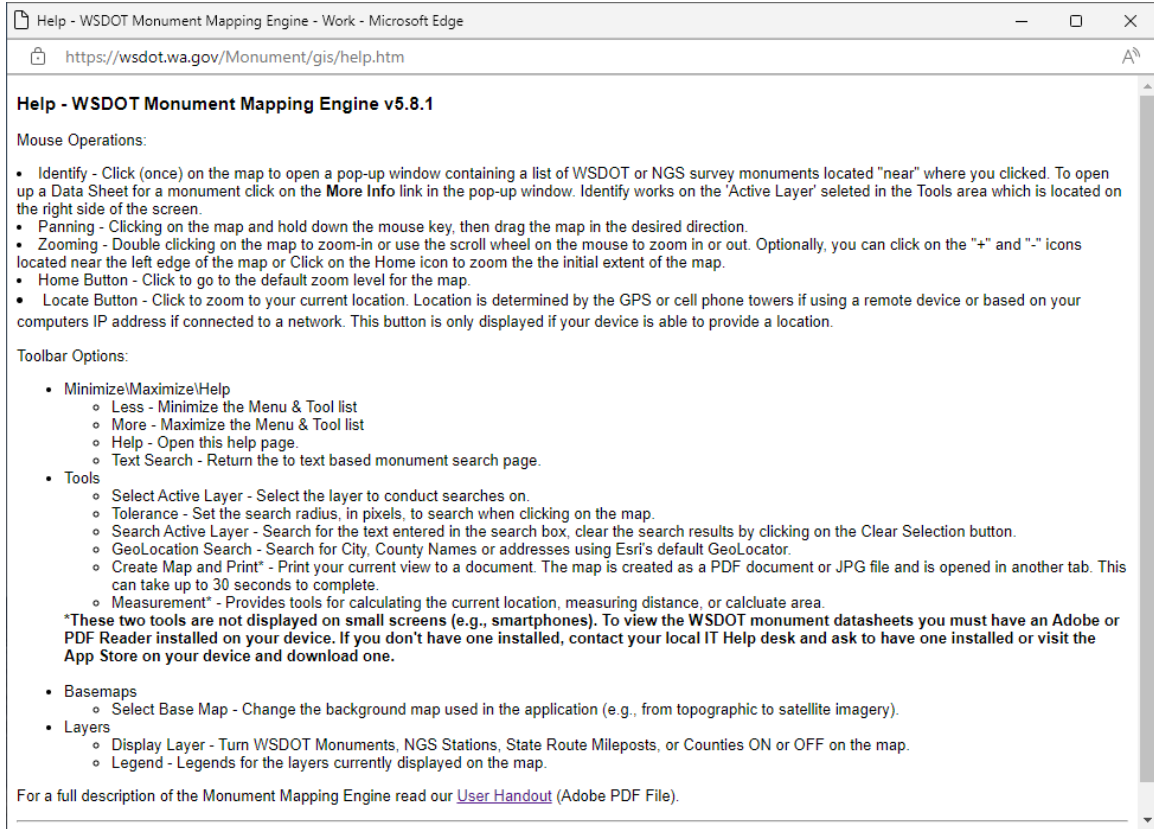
Help - WSDOT Monument Mapping Engine - Work - Microsoft Edge

https://wsdot.wa.gov/Monument/gis/help.htm

Help - WSDOT Monument Mapping Engine v5.8.1

Mouse Operations:

• Identify - Click (once) on the map to open a pop-up window containing a list of WSDOT or NGS survey monuments located "near" where you clicked. To open up a Data Sheet for a monument click on the More Info link in the pop-up window. Identify works on the 'Active Layer' seleted in the Tools area which is located on the right side of the screen.
• Panning - Clicking on the map and hold down the mouse key, then drag the map in the desired direction.
• Zooming - Double clicking on the map to zoom-in or use the scroll wheel on the mouse to zoom in or out. Optionally, you can click on the "+" and "-" icons located near the left edge of the map or Click on the Home icon to zoom the the initial extent of the map.
• Home Button - Click to go to the default zoom level for the map.
• Locate Button - Click to zoom to your current location. Location is determined by the GPS or cell phone towers if using a remote device or based on your computers IP address if connected to a network. This button is only displayed if your device is able to provide a location.

Toolbar Options:

• Minimize\Maximize\Help
  ◦ Less - Minimize the Menu & Tool list
  ◦ More - Maximize the Menu & Tool list
  ◦ Help - Open this help page.
  ◦ Text Search - Return the to text based monument search page.
• Tools
  ◦ Select Active Layer - Select the layer to conduct searches on.
  ◦ Tolerance - Set the search radius, in pixels, to search when clicking on the map.
  ◦ Search Active Layer - Search for the text entered in the search box, clear the search results by clicking on the Clear Selection button.
  ◦ GeoLocation Search - Search for City, County Names or addresses using Esri's default GeoLocator.
  ◦ Create Map and Print* - Print your current view to a document. The map is created as a PDF document or JPG file and is opened in another tab. This can take up to 30 seconds to complete.
  ◦ Measurement* - Provides tools for calculating the current location, measuring distance, or calclulate area.
*These two tools are not displayed on small screens (e.g., smartphones). To view the WSDOT monument datasheets you must have an Adobe or PDF Reader installed on your device. If you don't have one installed, contact your local IT Help desk and ask to have one installed or visit the App Store on your device and download one.

• Basemaps
  ◦ Select Base Map - Change the background map used in the application (e.g., from topographic to satellite imagery).
• Layers
  ◦ Display Layer - Turn WSDOT Monuments, NGS Stations, State Route Mileposts, or Counties ON or OFF on the map.
  ◦ Legend - Legends for the layers currently displayed on the map.

For a full description of the Monument Mapping Engine read our User Handout (Adobe PDF File).